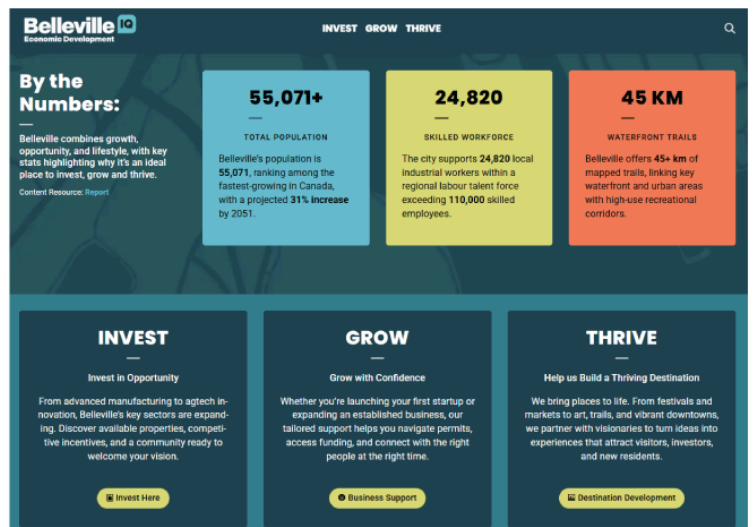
Belleville IQ
Economic Development

INVEST GROW THRIVE

By the Numbers:

Belleville combines growth, opportunity, and lifestyle, with key stats highlighting why it's an ideal place to invest, grow and thrive.

Content Resource: Report

55,071+

TOTAL POPULATION

Belleville's population is 55,071, ranking among the fastest-growing in Canada, with a projected 31% increase by 2051.

24,820

SKILLED WORKFORCE

The city supports 24,820 local industrial workers within a regional labour talent force exceeding 110,000 skilled employees.

45 KM

WATERFRONT TRAILS

Belleville offers 45+ km of mapped trails, linking key waterfront and urban areas with high-use recreational corridors.

INVEST

Invest in Opportunity

From advanced manufacturing to agtech innovation, Belleville's key sectors are expanding. Discover available properties, competitive incentives, and a community ready to welcome your vision.

Invest Here

GROW

Grow with Confidence

Whether you're launching your first startup or expanding an established business, our tailored support helps you navigate permits, access funding, and connect with the right people at the right time.

Business Support

THRIVE

Help us Build a Thriving Destination

We bring places to life. From festivals and markets to art, trails, and vibrant downtowns, we partner with visionaries to turn ideas into experiences that attract visitors, investors, and new residents.

Destination Development